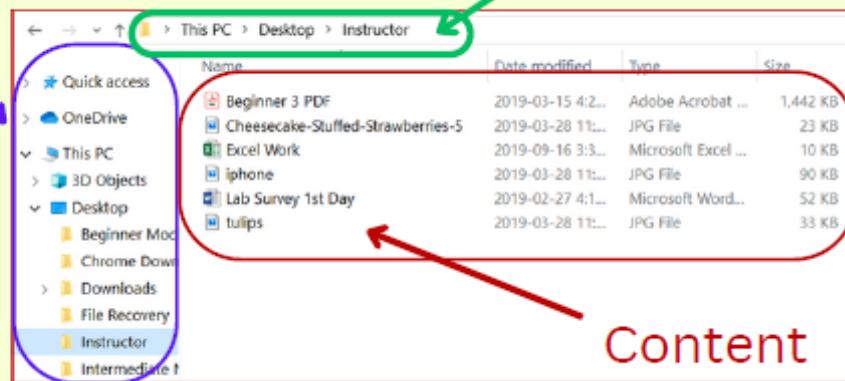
This PC > Desktop > Instructor

Quick access
OneDrive
This PC
3D Objects
Desktop
Beginner Mod
Chrome Dow
Downloads
File Recovery
Instructor
Intermediate

| Name | Date modified | Type | Size |
|---|---|---|---|
| Beginner 3 PDF | 2019-03-15 4:2... | Adobe Acrobat ... | 1,442 KB |
| Cheesecake-Stuffed-Strawberries-5 | 2019-03-28 11:... | JPG File | 23 KB |
| Excel Work | 2019-09-16 3:3... | Microsoft Excel ... | 10 KB |
| iphone | 2019-03-28 11:... | JPG File | 90 KB |
| Lab Survey 1st Day | 2019-02-27 4:1... | Microsoft Word... | 52 KB |
| tulips | 2019-03-28 11:... | JPG File | 33 KB |

Content